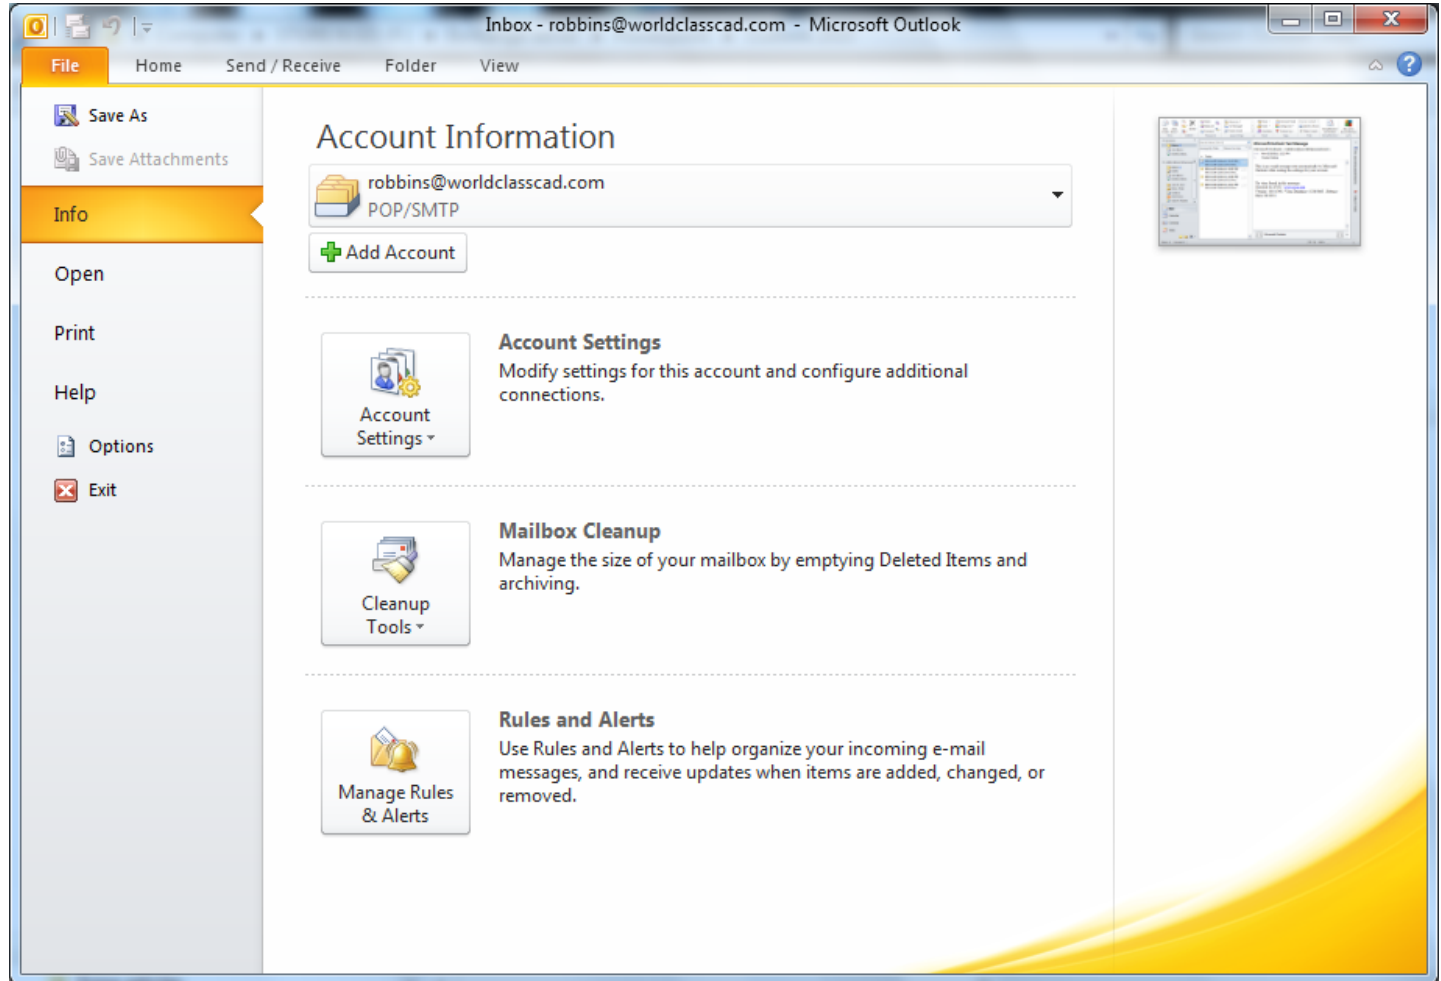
Inbox - robbins@worldclasscad.com - Microsoft Outlook

File
Home
Send / Receive
Folder
View

Save As
Save Attachments
Info
Open
Print
Help
Options
Exit

Account Information

robbins@worldclasscad.com
POP/SMTP

Add Account

Account Settings
Account Settings
Modify settings for this account and configure additional connections.

Cleanup Tools
Mailbox Cleanup
Manage the size of your mailbox by emptying Deleted Items and archiving.

Manage Rules & Alerts
Rules and Alerts
Use Rules and Alerts to help organize your incoming e-mail messages, and receive updates when items are added, changed, or removed.